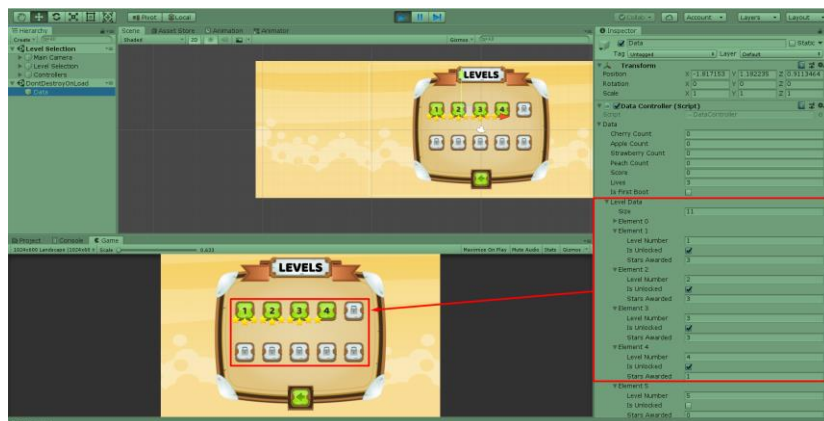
Pivot Local

Collab Account Layers Layout

Hierarchy
Create
Level Selection
Main Camera
Level Selection
Controllers
DontDestroyOnLoad
Data

Scene Asset Store Animation Animator
Shaded 2D
Gizmos

LEVELS
1 2 3 4

Project Console Game
1024x600 Landscape (1024x600) Scale 0.633
Maximize On Play Mute Audio Stats Gizmos

LEVELS
1 2 3 4

Inspector
Data Static
Tag Untagged Layer Default
Transform
Position X -1.817153 Y 1.182235 Z 0.9113464
Rotation X 0 Y 0 Z 0
Scale X 1 Y 1 Z 1
Data Controller (Script)
Script DataController
Data
Cherry Count 0
Apple Count 0
Strawberry Count 0
Peach Count 0
Score 0
Lives 3
Is First Boot
Level Data
Size 11
Element 0
Element 1
Level Number 1
Is Unlocked
Stars Awarded 3
Element 2
Level Number 2
Is Unlocked
Stars Awarded 3
Element 3
Level Number 3
Is Unlocked
Stars Awarded 3
Element 4
Level Number 4
Is Unlocked
Stars Awarded 1
Element 5
Level Number 5
Is Unlocked
Stars Awarded 0